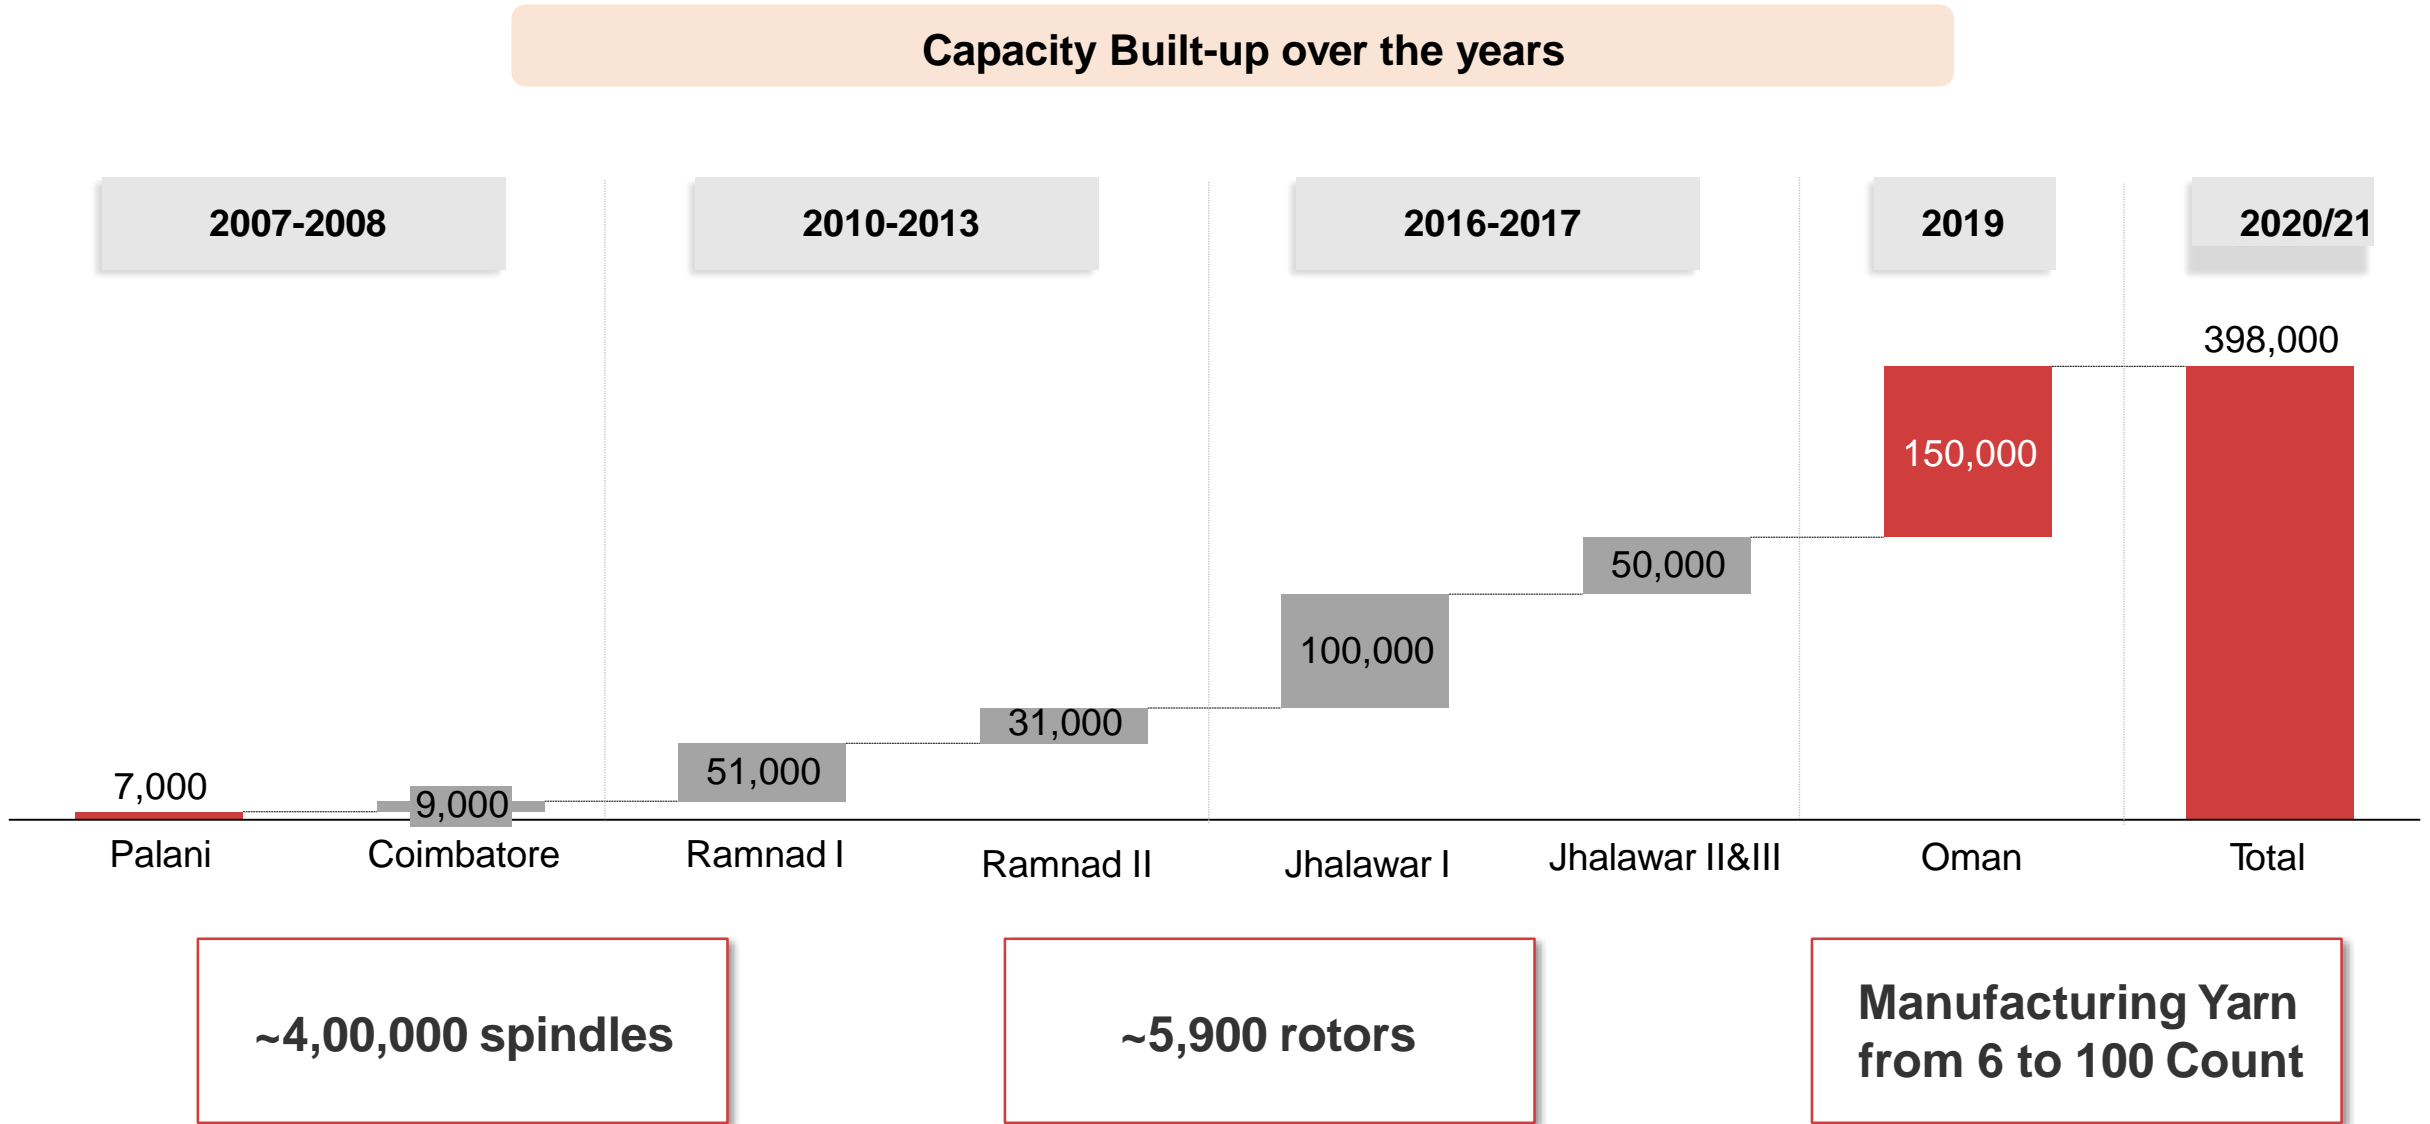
Capacity Built-up over the years

2007-2008

2010-2013

2016-2017

2019

2020/21

398,000

150,000

50,000

100,000

31,000

51,000

7,000

9,000

Palani

Coimbatore

Ramnad I

Ramnad II

Jhalawar I

Jhalawar II&III

Oman

Total

~4,00,000 spindles

~5,900 rotors

Manufacturing Yarn from 6 to 100 Count